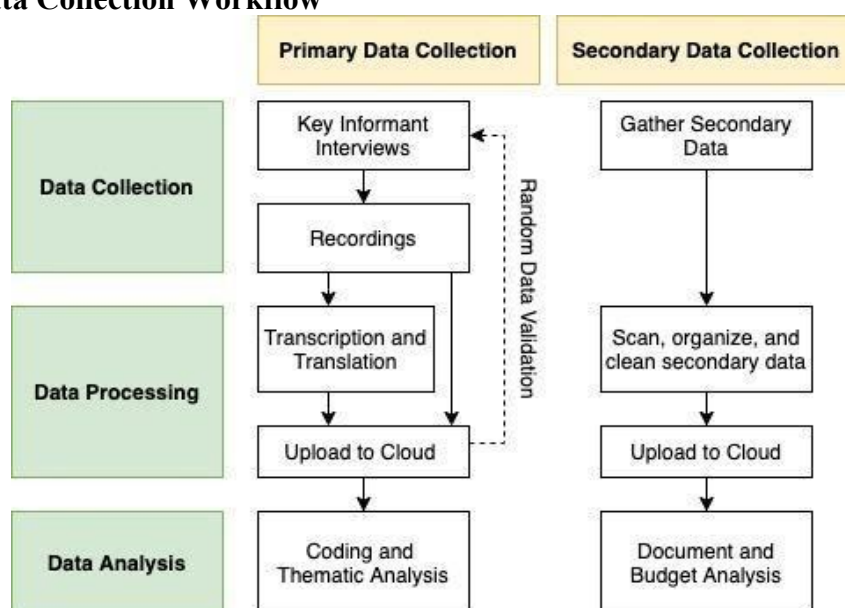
ta Collection Workflow

Primary Data Collection

Secondary Data Collection

Data Collection

Key Informant Interviews

Recordings

Random Data Validation

Gather Secondary Data

Data Processing

Transcription and Translation

Upload to Cloud

Scan, organize, and clean secondary data

Upload to Cloud

Data Analysis

Coding and Thematic Analysis

Document and Budget Analysis